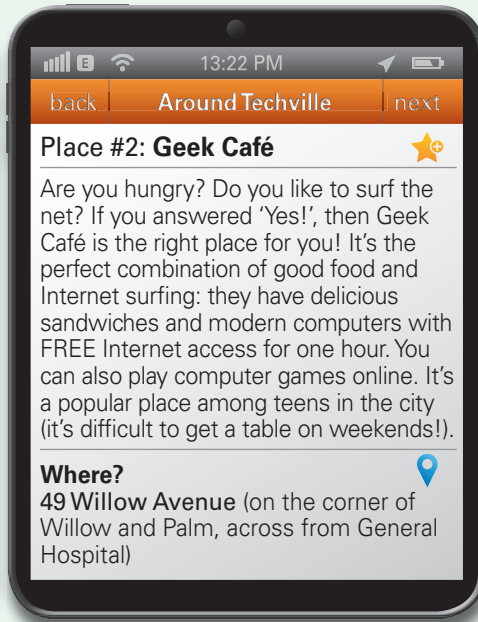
E 13:22 PM

back Around Techville next

Place #2: **Geek Café**

Are you hungry? Do you like to surf the net? If you answered 'Yes!', then Geek Café is the right place for you! It's the perfect combination of good food and Internet surfing: they have delicious sandwiches and modern computers with FREE Internet access for one hour. You can also play computer games online. It's a popular place among teens in the city (it's difficult to get a table on weekends!).

**Where?**
**49 Willow Avenue** (on the corner of Willow and Palm, across from General Hospital)